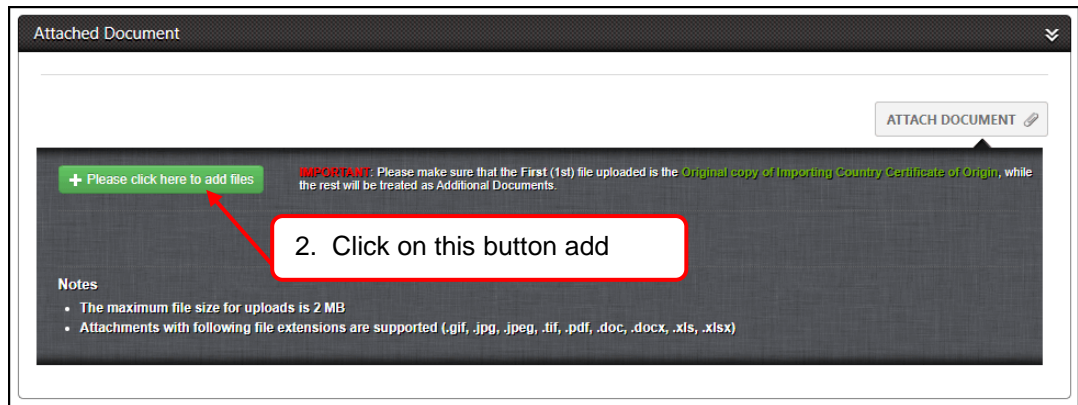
Attached Document

ATTACH DOCUMENT

+ Please click here to add files

IMPORTANT: Please make sure that the First (1st) file uploaded is the Original copy of Importing Country Certificate of Origin, while the rest will be treated as Additional Documents.

2. Click on this button add

Notes
- The maximum file size for uploads is 2 MB
- Attachments with following file extensions are supported (.gif, .jpg, .jpeg, .tif, .pdf, .doc, .docx, .xls, .xlsx)